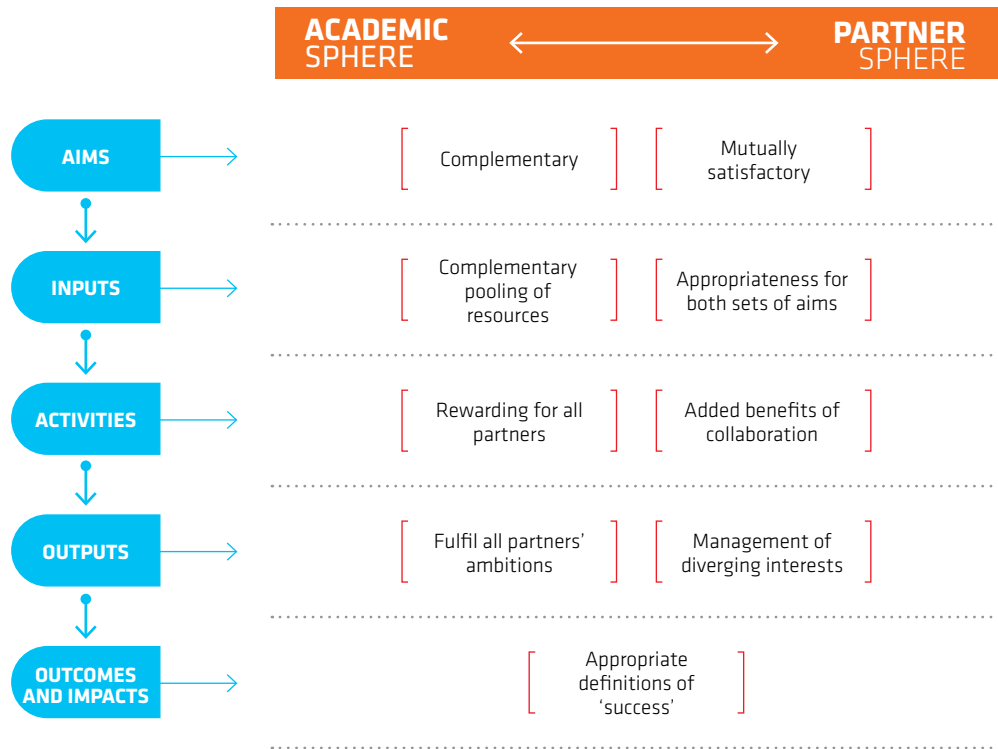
ACADEMIC SPHERE

PARTNER SPHERE

AIMS

Complementary

Mutually satisfactory

INPUTS

Complementary pooling of resources

Appropriateness for both sets of aims

ACTIVITIES

Rewarding for all partners

Added benefits of collaboration

OUTPUTS

Fulfil all partners' ambitions

Management of diverging interests

OUTCOMES AND IMPACTS

Appropriate definitions of 'success'